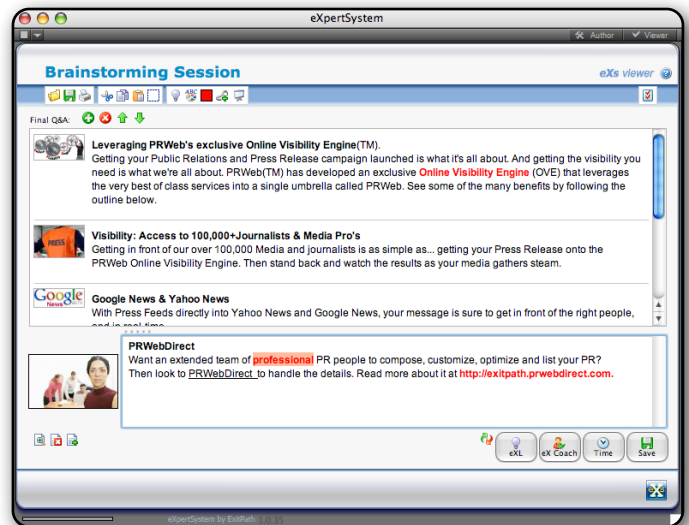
eXpertSystem

Author Viewer

Brainstorming Session

eXs viewer

Final Q&A:

Leveraging PRWeb's exclusive Online Visibility Engine(TM).
Getting your Public Relations and Press Release campaign launched is what it's all about. And getting the visibility you need is what we're all about. PRWeb(TM) has developed an exclusive Online Visibility Engine (OVE) that leverages the very best of class services into a single umbrella called PRWeb. See some of the many benefits by following the outline below.

Visibility: Access to 100,000+Journalists & Media Pro's
Getting in front of our over 100,000 Media and journalists is as simple as... getting your Press Release onto the PRWeb Online Visibility Engine. Then stand back and watch the results as your media gathers steam.

Google News & Yahoo News
With Press Feeds directly into Yahoo News and Google News, your message is sure to get in front of the right people, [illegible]

PRESS

Google News

PRWebDirect
Want an extended team of professional PR people to compose, customize, optimize and list your PR?
Then look to PRWebDirect to handle the details. Read more about it at http://exitpath.prwebdirect.com.

eXL eX Coach Time Save

eXpertSystem by ExitPath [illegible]